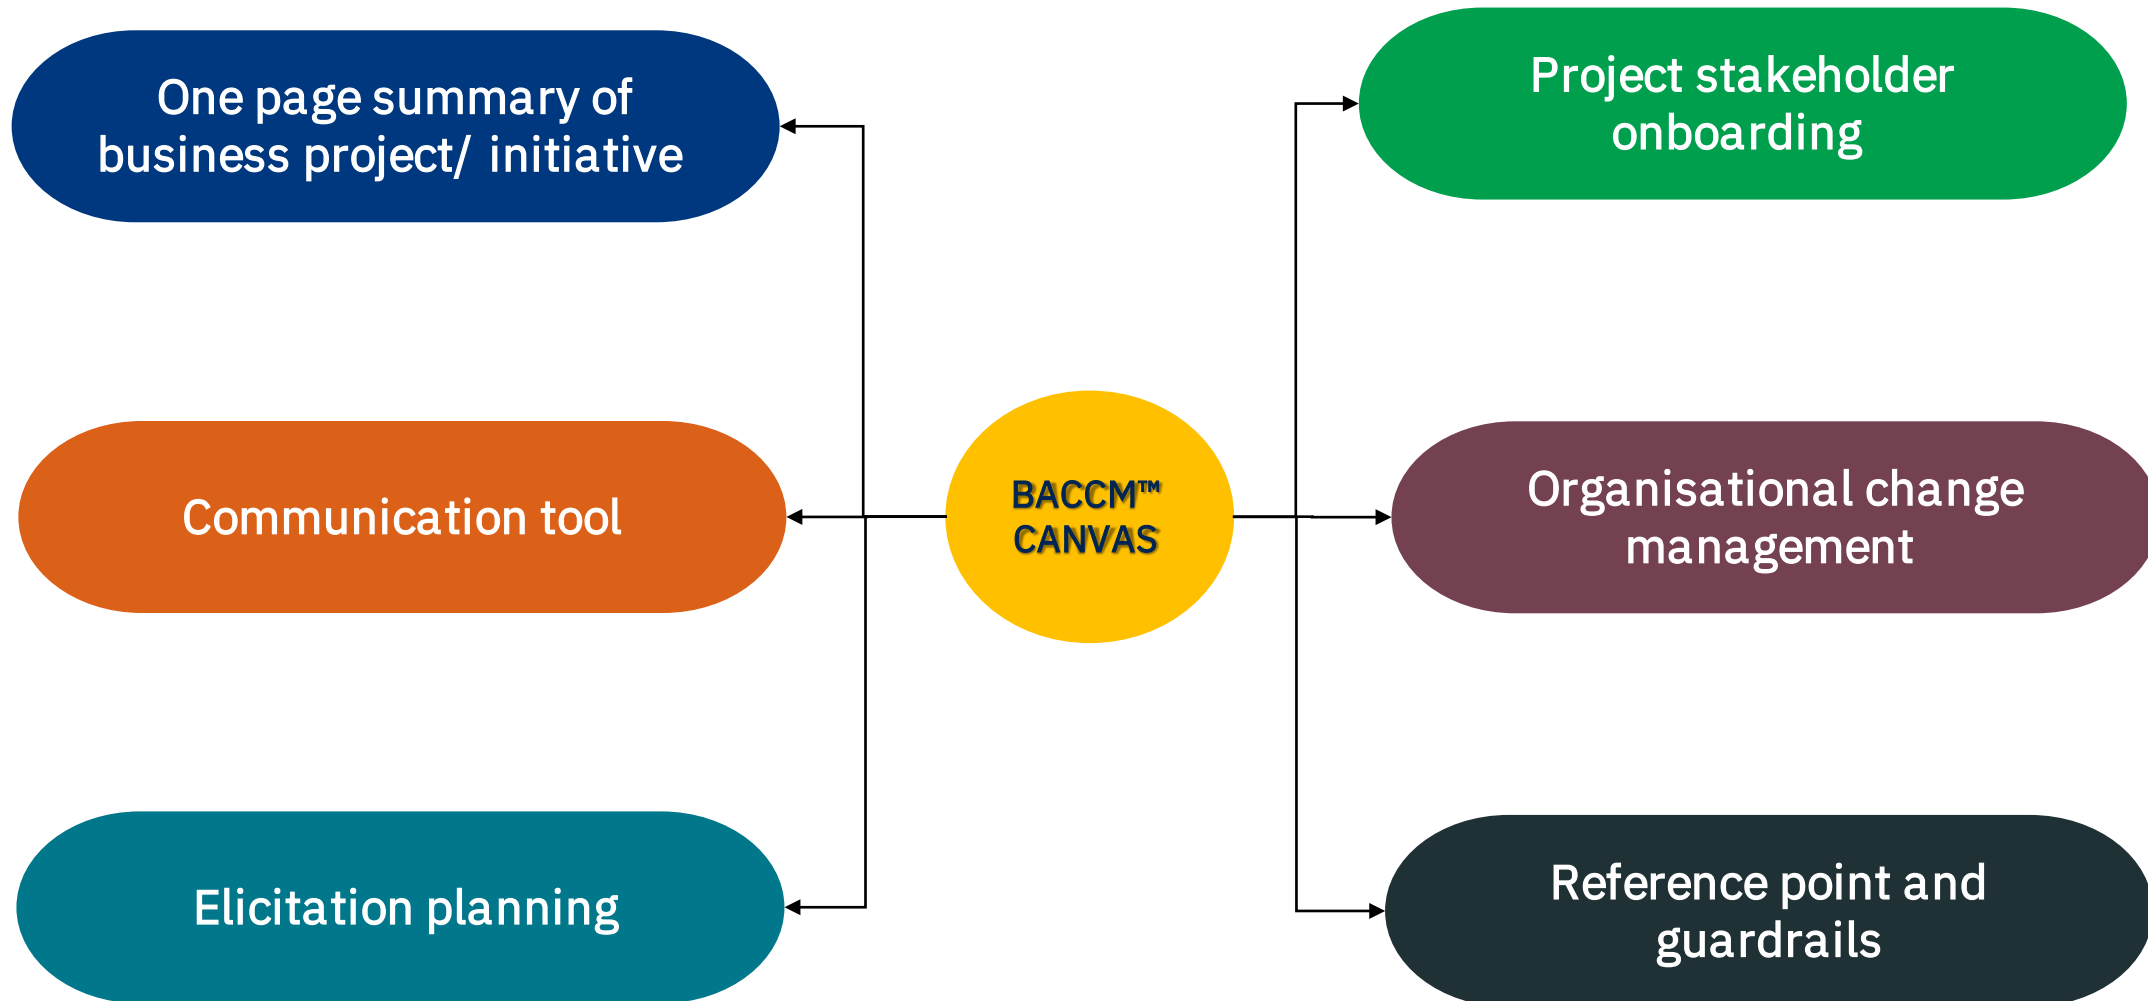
One page summary of business project/ initiative

Communication tool

Elicitation planning

BACCM™ CANVAS

Project stakeholder onboarding

Organisational change management

Reference point and guardrails